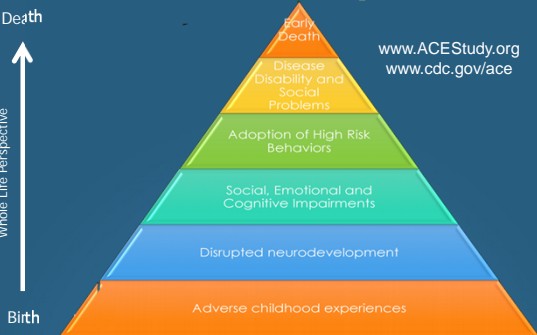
Death

Whole Life Perspective

Birth

Early Death

Disease Disability and Social Problems

Adoption of High Risk Behaviors

Social, Emotional and Cognitive Impairments

Disrupted neurodevelopment

Adverse childhood experiences

www.ACEStudy.org
www.cdc.gov/ace